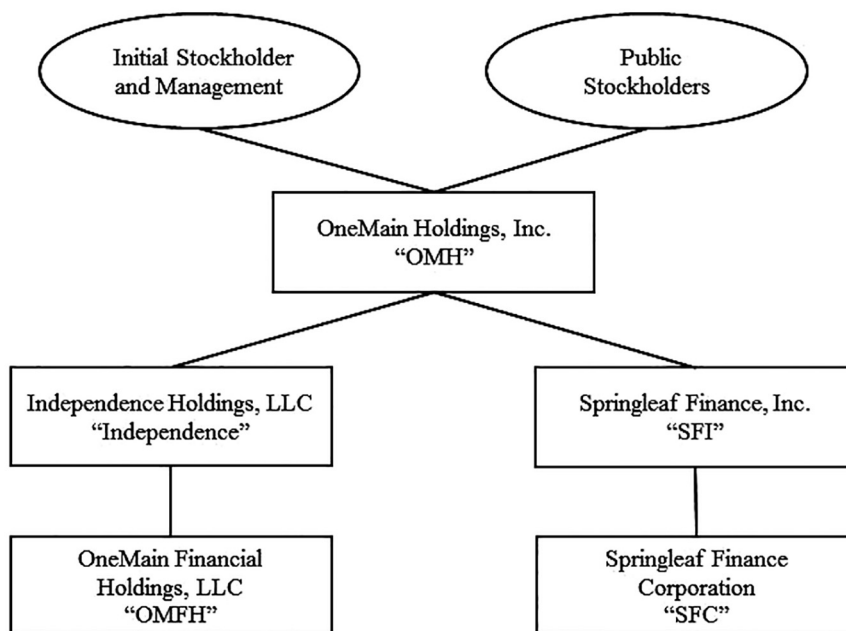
Initial Stockholder and Management

Public Stockholders

OneMain Holdings, Inc. “OMH”

Independence Holdings, LLC “Independence”

Springleaf Finance, Inc. “SFI”

OneMain Financial Holdings, LLC “OMFH”

Springleaf Finance Corporation “SFC”